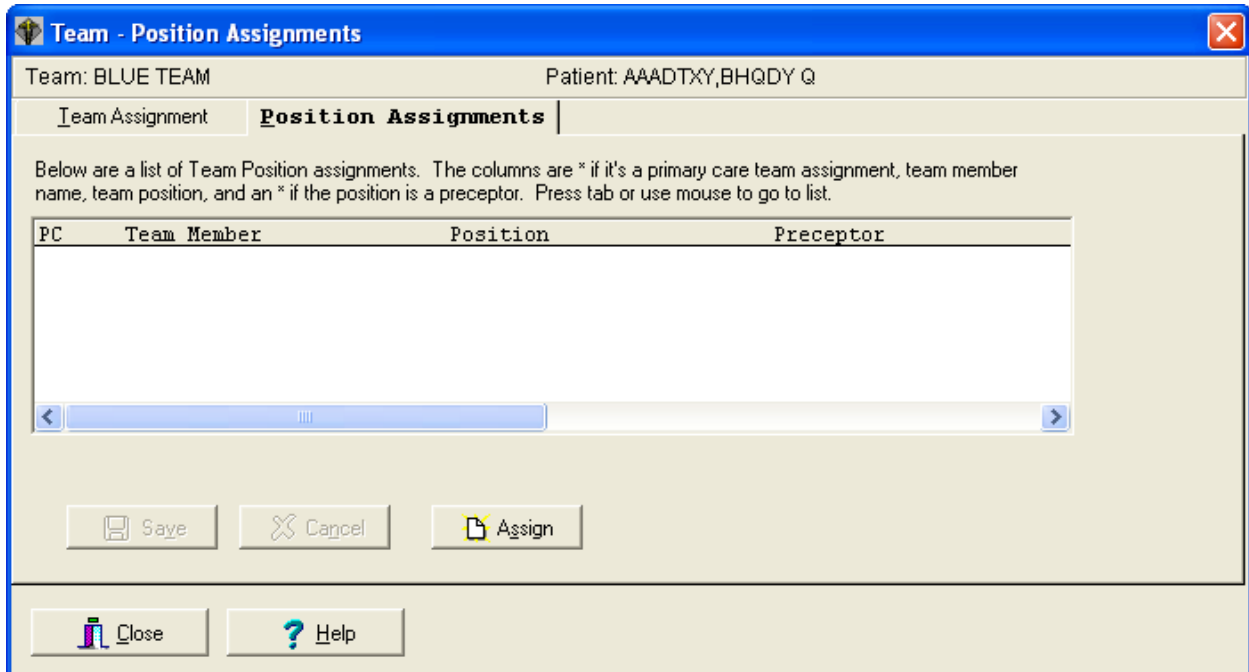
Team - Position Assignments

Team: BLUE TEAM

Patient: AAADTXY,BHQDY Q

Team Assignment

Position Assignments

Below are a list of Team Position assignments. The columns are * if it's a primary care team assignment, team member name, team position, and an * if the position is a preceptor. Press tab or use mouse to go to list.

| PC | Team Member | Position | Preceptor |
|---|---|---|---|

Save

Cancel

Assign

Close

Help